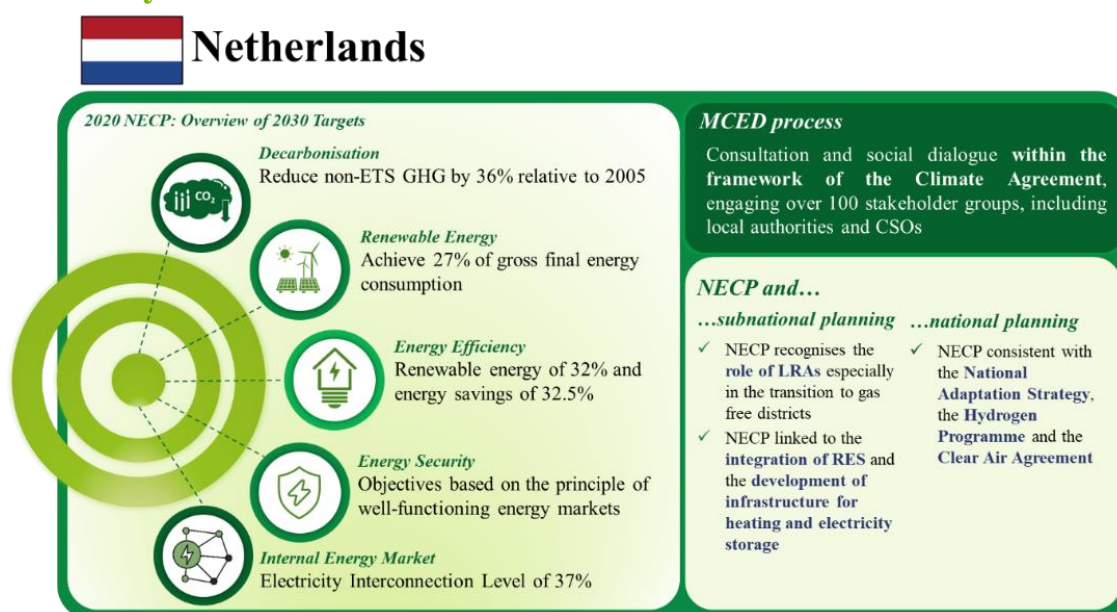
Netherlands

2020 NECP: Overview of 2030 Targets

$CO_2$

Decarbonisation
Reduce non-ETS GHG by 36% relative to 2005

Renewable Energy
Achieve 27% of gross final energy consumption

Energy Efficiency
Renewable energy of 32% and energy savings of 32.5%

Energy Security
Objectives based on the principle of well-functioning energy markets

Internal Energy Market
Electricity Interconnection Level of 37%

MCED process
Consultation and social dialogue within the framework of the Climate Agreement, engaging over 100 stakeholder groups, including local authorities and CSOs

NECP and…

…subnational planning
✓ NECP recognises the role of LRAs especially in the transition to gas free districts
✓ NECP linked to the integration of RES and the development of infrastructure for heating and electricity storage

…national planning
✓ NECP consistent with the National Adaptation Strategy, the Hydrogen Programme and the Clear Air Agreement